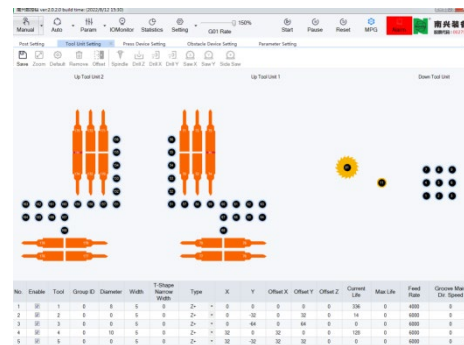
南兴钻孔机 ver:2.0.2.0 build time: (2022/8/12 15:30)

Manual | Auto | Param | IOMonitor | Statistics | Setting | 150% | G01 Rate | Start | Pause | Reset | MPG | 南兴装备

Post Setting | Tool Unit Setting | Press Device Setting | Obstacle Device Setting | Parameter Setting

Save | Zoom | Default | Remove | Offset | Spindle | Drill Z | Drill X | Drill Y | Saw X | Saw Y | Side Saw

Up Tool Unit 2

Up Tool Unit 1

Down Tool Unit

| No. | Enable | Tool | Group ID | Diameter | Width | T-Shape Narrow Width | Type | X | Y | Offset X | Offset Y | Offset Z | Current Life | Max Life | Feed Rate | Groove Mai Dir. Speed |
|---|---|---|---|---|---|---|---|---|---|---|---|---|---|---|---|---|
| 1 | ☑ | 1 | 0 | 0 | 5 | 0 | Z+ | 0 | 0 | 0 | 0 | 0 | 336 | 0 | 6000 | 0 |
| 2 | ☑ | 2 | 0 | 0 | 5 | 0 | Z+ | 0 | -32 | 0 | 32 | 0 | 14 | 0 | 6000 | 0 |
| 3 | ☑ | 3 | 0 | 0 | 5 | 0 | Z+ | 0 | -64 | 0 | 64 | 0 | 0 | 0 | 6000 | 0 |
| 4 | ☑ | 4 | 0 | 10 | 5 | 0 | Z+ | 0 | -96 | 0 | 96 | 0 | 126 | 0 | 6000 | 0 |
| 5 | ☑ | 5 | 0 | 0 | 5 | 0 | Z+ | 32 | -32 | 32 | 32 | 0 | 0 | 0 | 6000 | 0 |